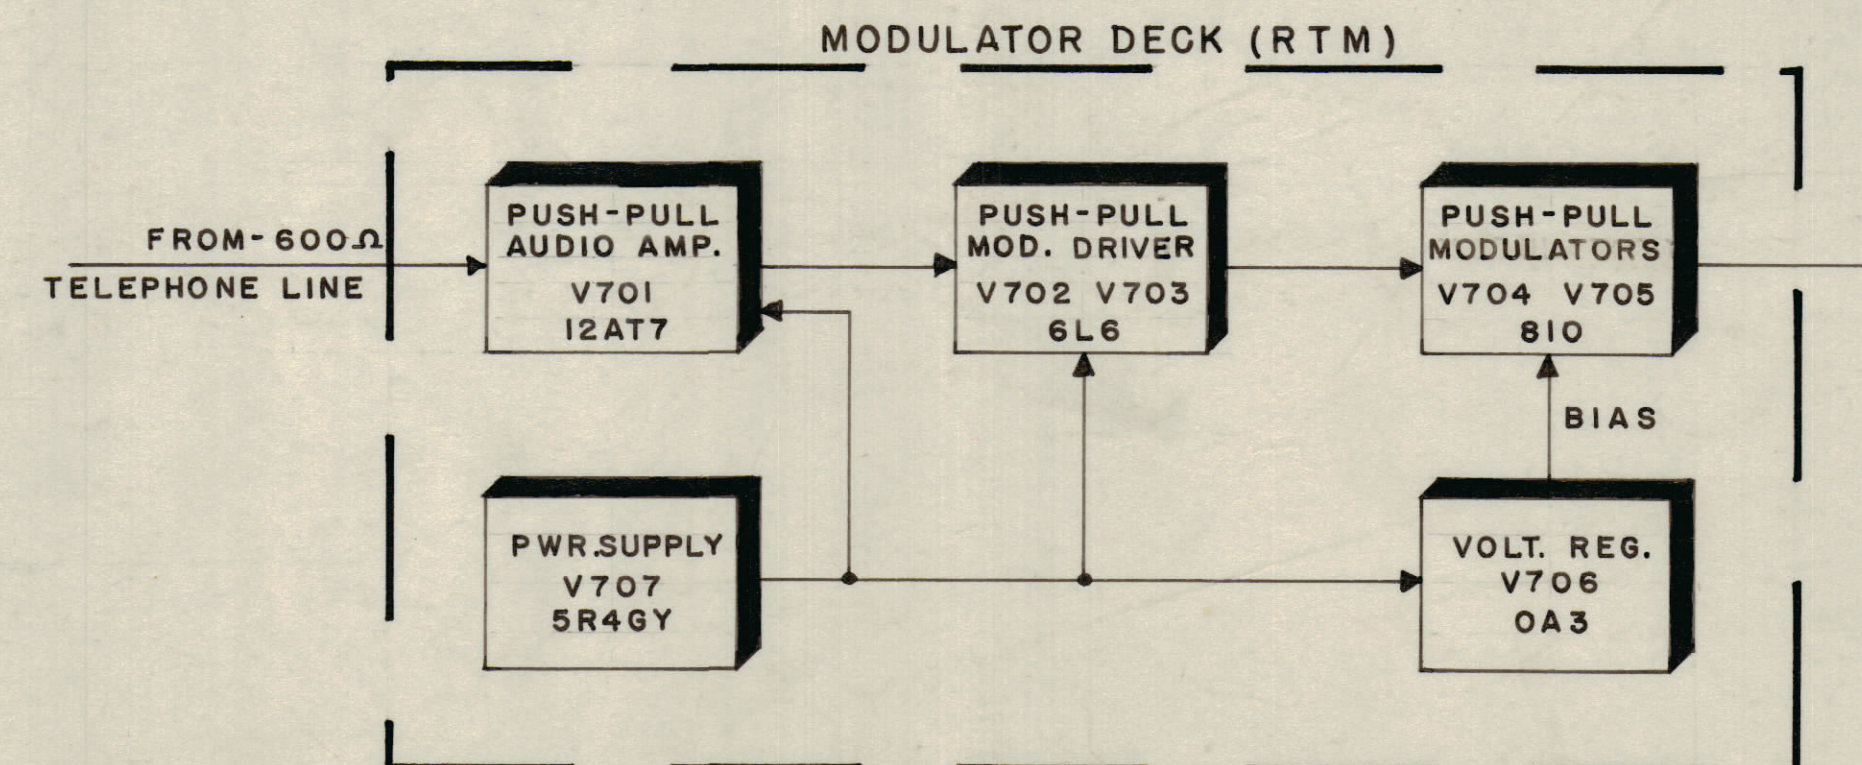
MODULATOR DECK (RTM)

FROM-600Ω
TELEPHONE LINE

PUSH-PULL
AUDIO AMP.
V701
12AT7

PUSH-PULL
MOD. DRIVER
V702 V703
6L6

PUSH-PULL
MODULATORS
V704 V705
810

BIAS

PWR.SUPPLY
V707
5R4GY

VOLT. REG.
V706
OA3